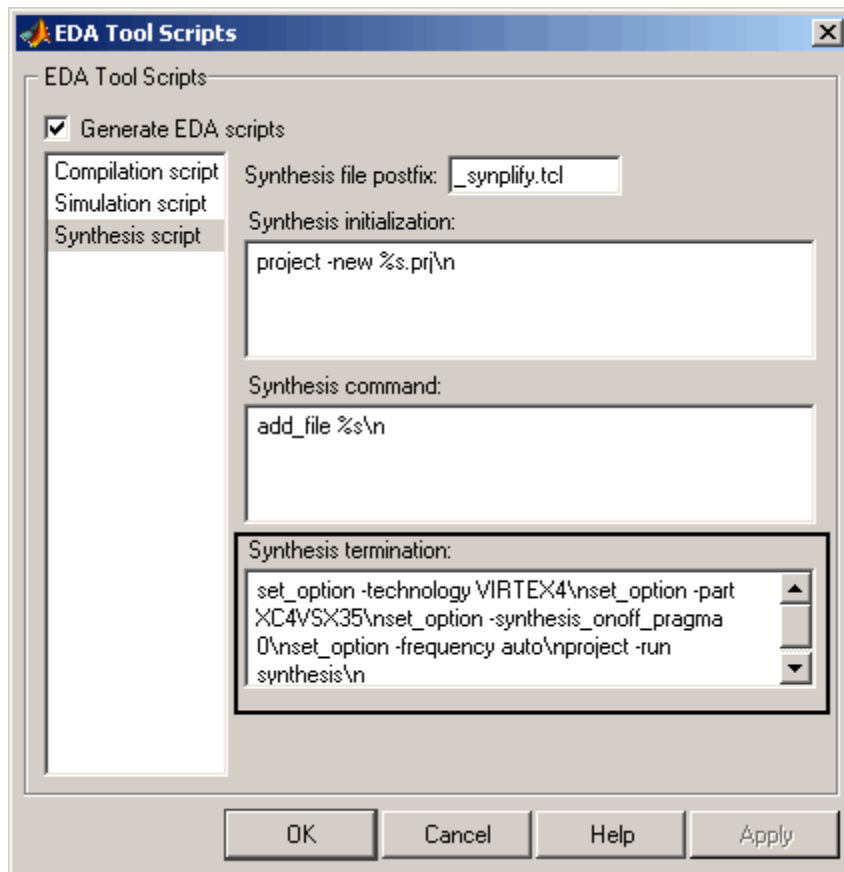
EDA Tool Scripts

EDA Tool Scripts

Generate EDA scripts

Compilation script
Simulation script
Synthesis script

Synthesis file postfix: _synplify.tcl

Synthesis initialization:

project -new %s.prj\n

Synthesis command:

add_file %s\n

Synthesis termination:

set_option -technology VIRTEX4\nset_option -part XC4VSX35\nset_option -synthesis_onoff_pragma 0\nset_option -frequency auto\nproject -run synthesis\n

OK Cancel Help Apply